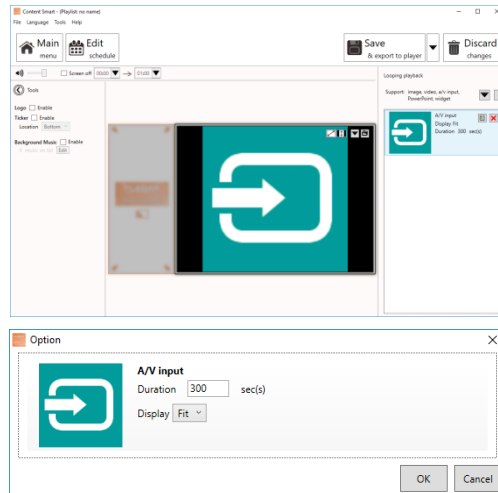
Content Smart - (Playlist no name)

File Language Tools Help

Main menu

Edit schedule

Save & export to player

Discard changes

Screen off 00:00 → 01:00

Tools

Logo Enable

Ticker Enable

Location Bottom

Background Music Enable

Edit

Looping playback

Support: image, video, a/v input, PowerPoint, widget

A/V input
Display Fit
Duration 300 sec(s)

Option

A/V input

Duration 300 sec(s)

Display Fit

OK

Cancel